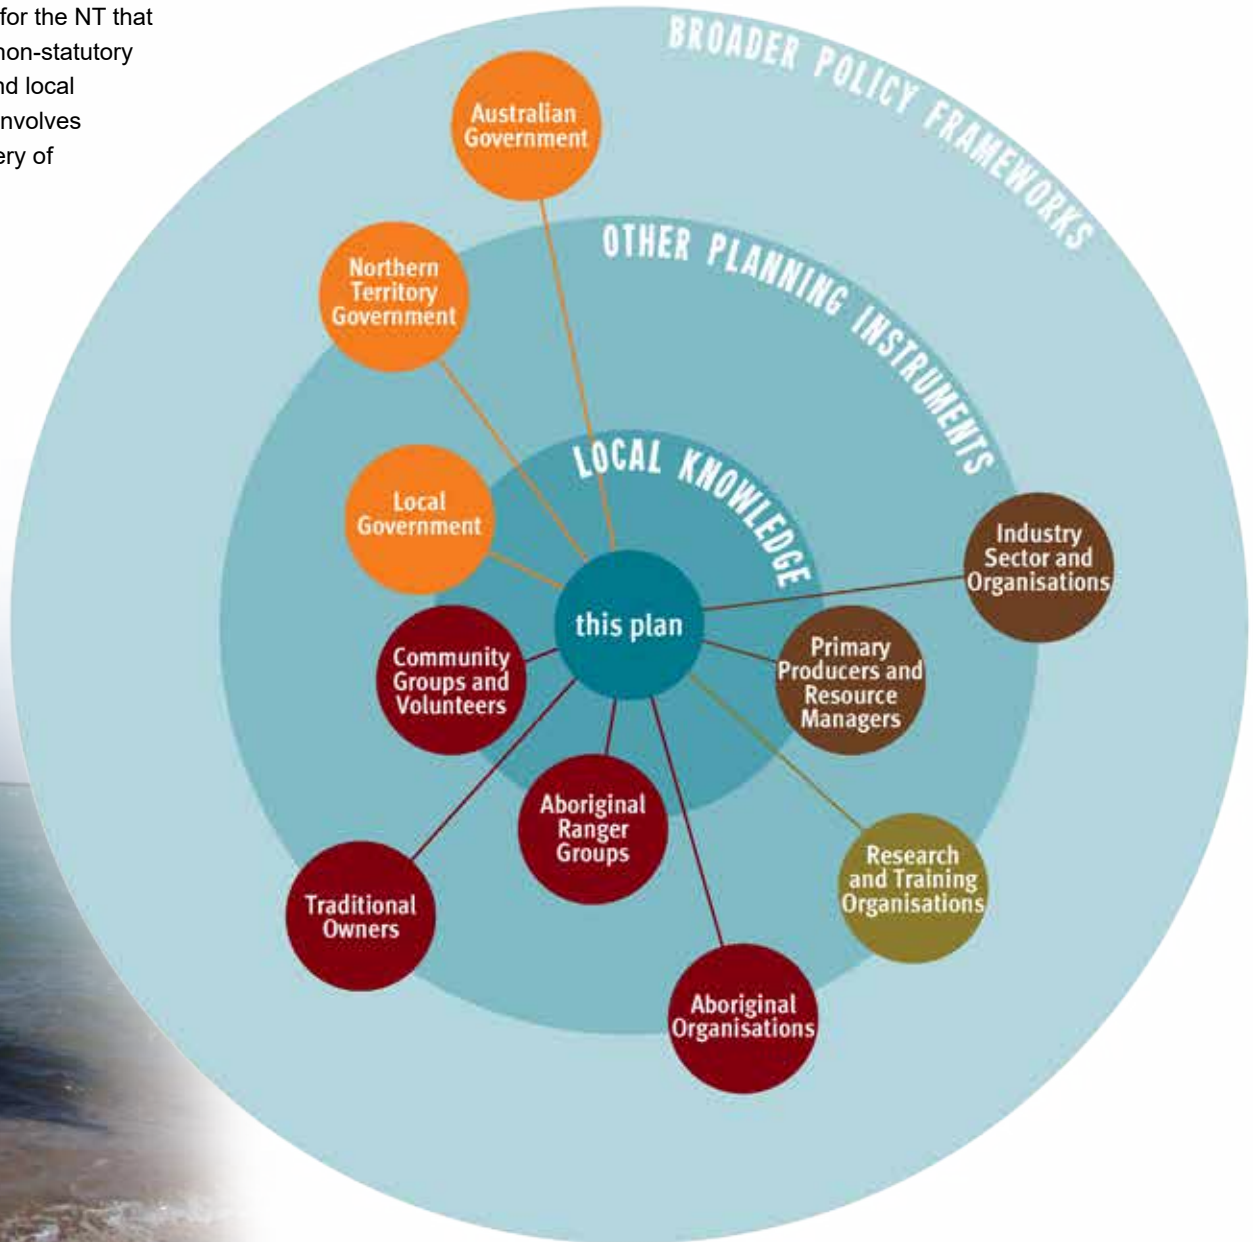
for the NT that non-statutory nd local nvolves ery of

BROADER POLICY FRAMEWORKS

OTHER PLANNING INSTRUMENTS

LOCAL KNOWLEDGE

Australian Government

Northern Territory Government

Local Government

this plan

Industry Sector and Organisations

Primary Producers and Resource Managers

Community Groups and Volunteers

Aboriginal Ranger Groups

Research and Training Organisations

Traditional Owners

Aboriginal Organisations